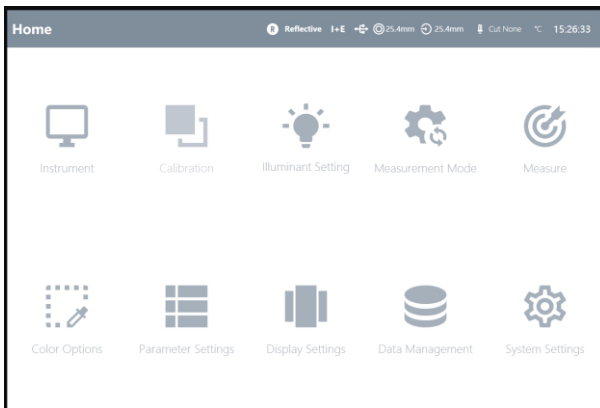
Home R Reflective I+E 25.4mm 25.4mm Cut None 15:26:33

Instrument Calibration Illuminant Setting Measurement Mode Measure

Color Options Parameter Settings Display Settings Data Management System Settings